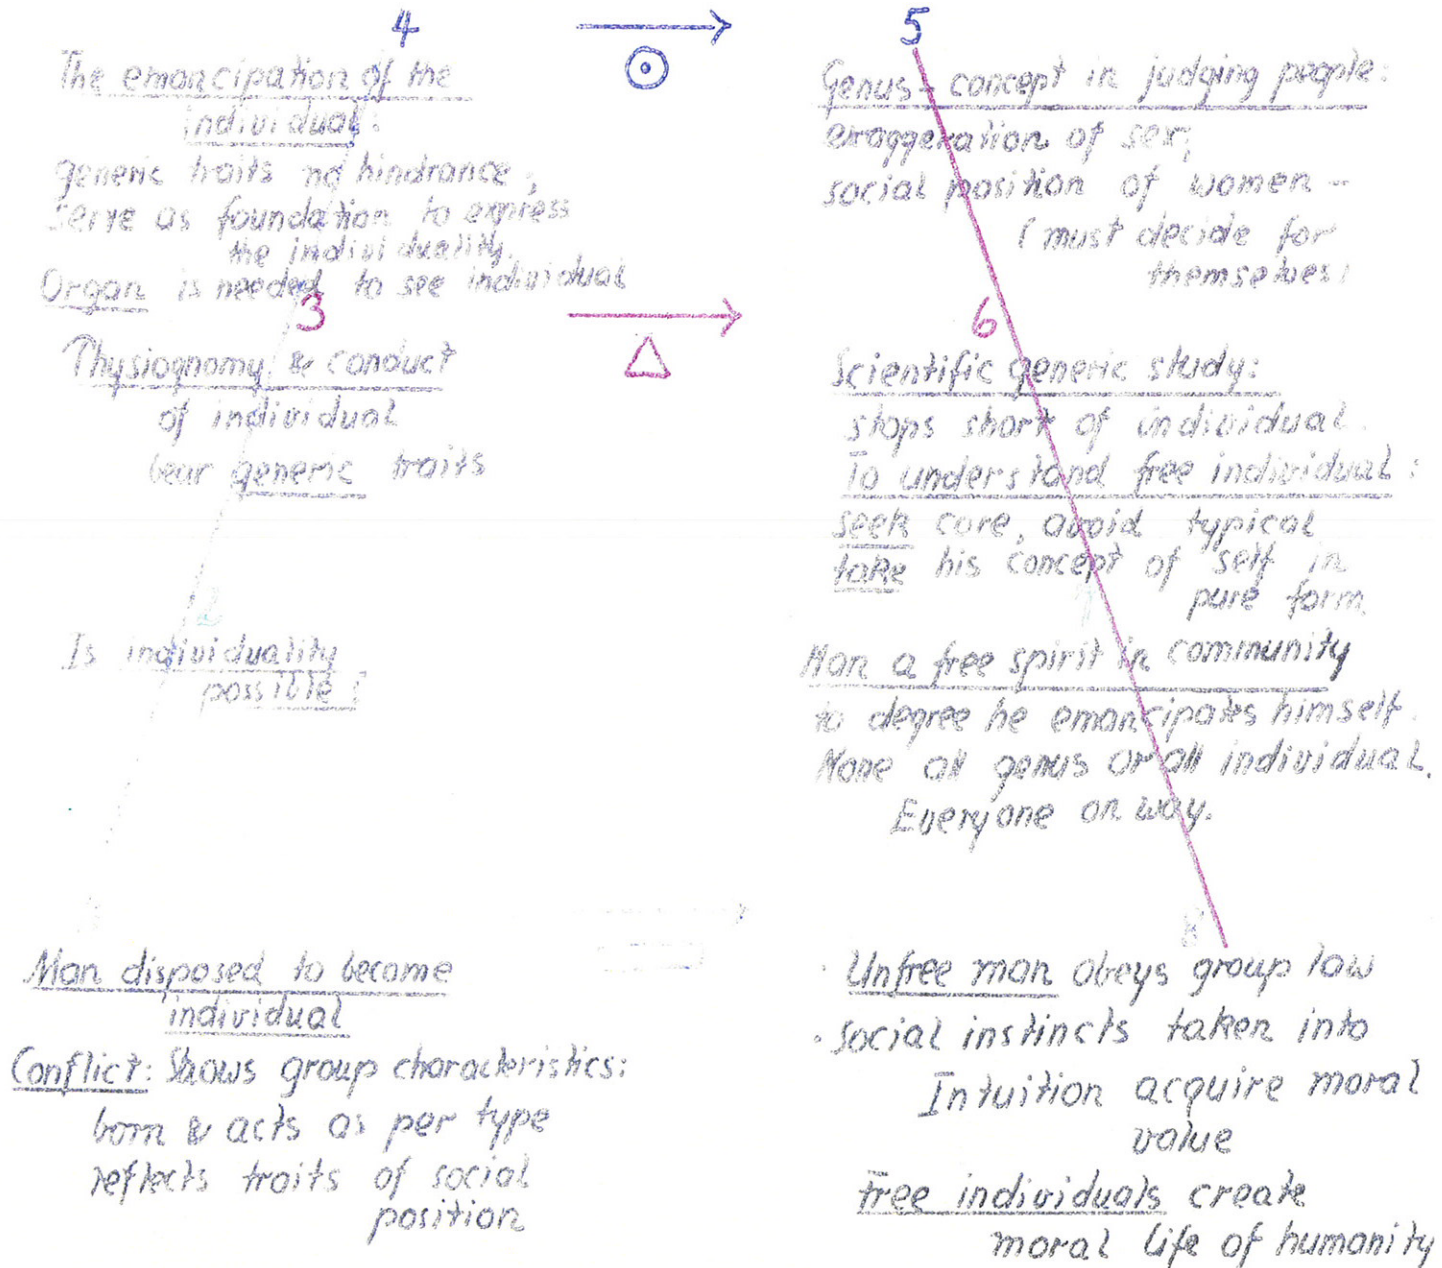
4

The emancipation of the individual:
generic traits no hindrance,
Serve as foundation to express the individuality.
Organ is needed to see individual

3

Physiognomy & conduct of individual bear generic traits

2

Is individuality possible?

1

Man disposed to become individual
Conflict: Shows group characteristics:
born & acts as per type
reflects traits of social position

5

Genus - concept in judging people:
exaggeration of sex;
social position of women -
(must decide for themselves)

6

Scientific generic study:
stops short of individual.
To understand free individual:
seek core, avoid typical
take his concept of self in pure form

7

Man a free spirit in community
to degree he emancipates himself.
None all genus or all individual.
Everyone on way.

8

Unfree man obeys group law
Social instincts taken into
Intuition acquire moral value
Free individuals create moral life of humanity